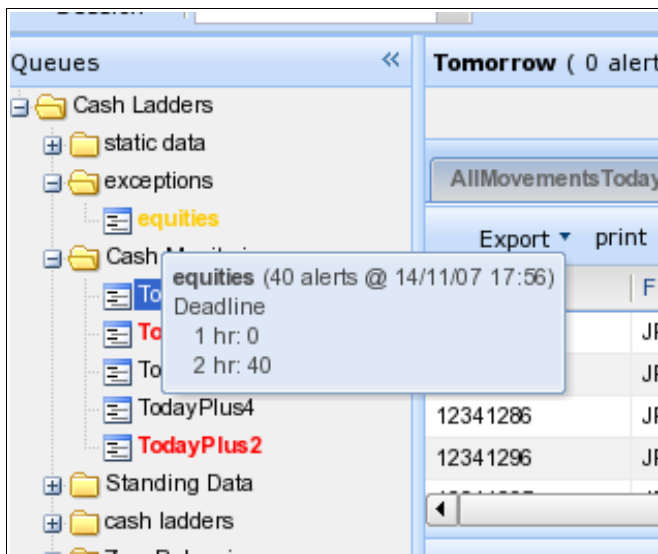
Queues

Cash Ladders

static data

exceptions

equities

Cash Monitoring

To

To

To

TodayPlus4

TodayPlus2

Standing Data

cash ladders

equities (40 alerts @ 14/11/07 17:56)
Deadline
1 hr: 0
2 hr: 40

Tomorrow ( 0 alert

AllMovementsToday

Export ▾ print

F

JF

JF

12341286 JF

12341296 JF